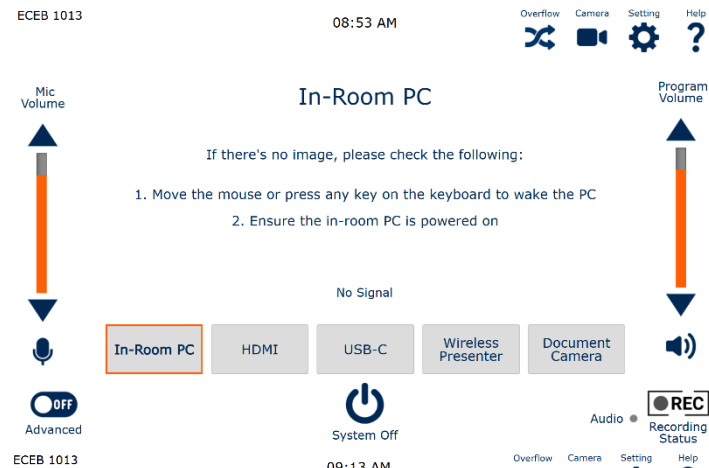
ECEB 1013

08:53 AM

Overflow Camera Setting Help

Mic Volume

In-Room PC

Program Volume

If there's no image, please check the following:

1. Move the mouse or press any key on the keyboard to wake the PC

2. Ensure the in-room PC is powered on

No Signal

In-Room PC

HDMI

USB-C

Wireless Presenter

Document Camera

OFF

Advanced

System Off

Audio

REC

Recording Status

ECEB 1013

09:13 AM

Overflow Camera Setting Help